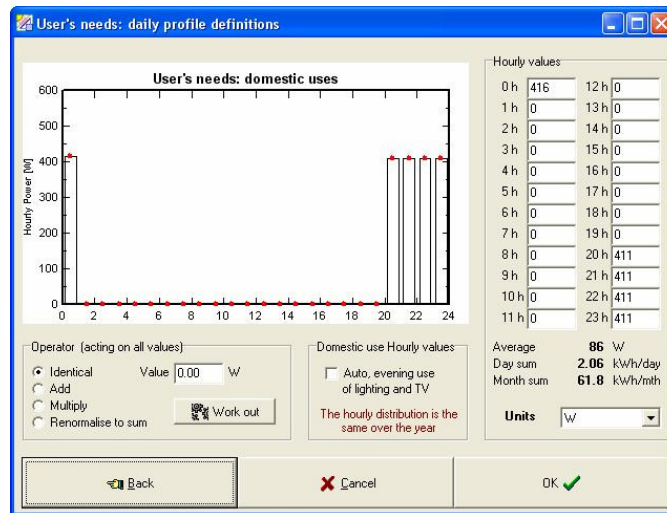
User's needs: daily profile definitions

User's needs: domestic uses

Hourly Power [W]

600
500
400
300
200
100
0

0 2 4 6 8 10 12 14 16 18 20 22 24

Hourly values

| | | | |
|---|---|---|---|
| 0 h | 416 | 12 h | 0 |
| 1 h | 0 | 13 h | 0 |
| 2 h | 0 | 14 h | 0 |
| 3 h | 0 | 15 h | 0 |
| 4 h | 0 | 16 h | 0 |
| 5 h | 0 | 17 h | 0 |
| 6 h | 0 | 18 h | 0 |
| 7 h | 0 | 19 h | 0 |
| 8 h | 0 | 20 h | 411 |
| 9 h | 0 | 21 h | 411 |
| 10 h | 0 | 22 h | 411 |
| 11 h | 0 | 23 h | 411 |

Average 86 W
Day sum 2.06 kWh/day
Month sum 61.8 kWh/mth

Units W

Operator (acting on all values)
Identical
Add
Multiply
Renormalise to sum
Value 0.00 W
Work out

Domestic use Hourly values
Auto, evening use of lighting and TV
The hourly distribution is the same over the year

Back
Cancel
OK